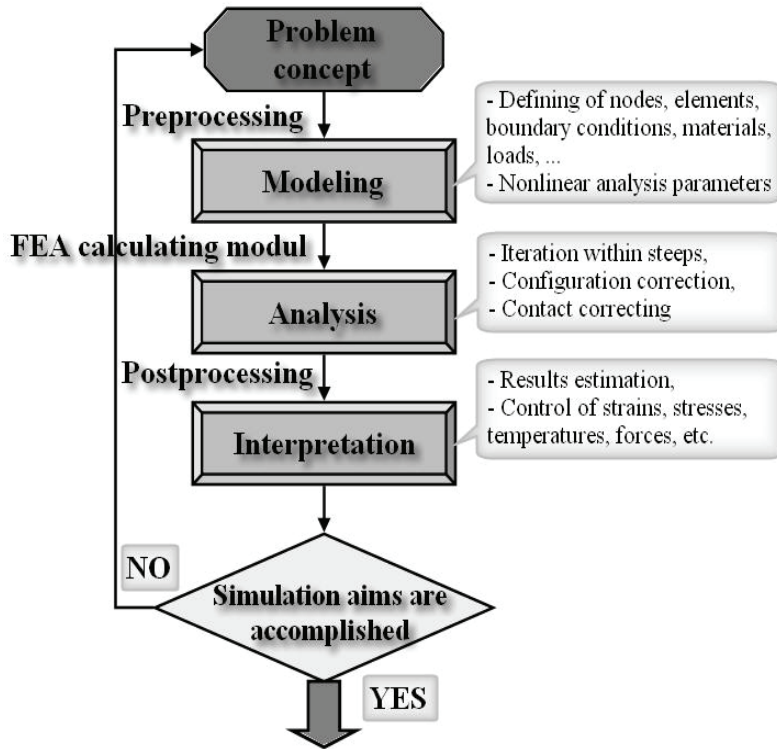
Problem concept

Preprocessing

Modeling

- Defining of nodes, elements, boundary conditions, materials, loads, ...
- Nonlinear analysis parameters

FEA calculating modul

Analysis

- Iteration within steeps,
- Configuration correction,
- Contact correcting

Postprocessing

Interpretation

- Results estimation,
- Control of strains, stresses, temperatures, forces, etc.

NO

Simulation aims are accomplished

YES